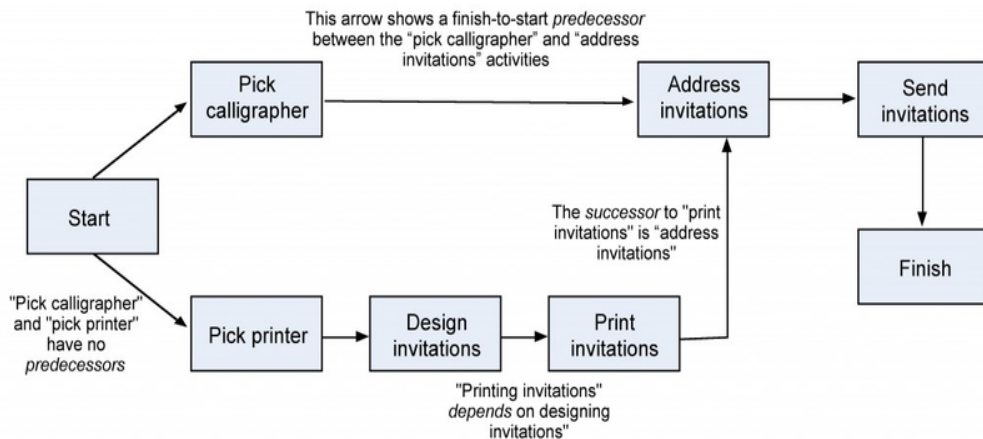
This arrow shows a finish-to-start *predecessor* between the "pick calligrapher" and "address invitations" activities

Pick calligrapher

Address invitations

Send invitations

Start

The *successor* to "print invitations" is "address invitations"

Finish

"Pick calligrapher" and "pick printer" have no *predecessors*

Pick printer

Design invitations

Print invitations

"Printing invitations" *depends* on designing invitations"